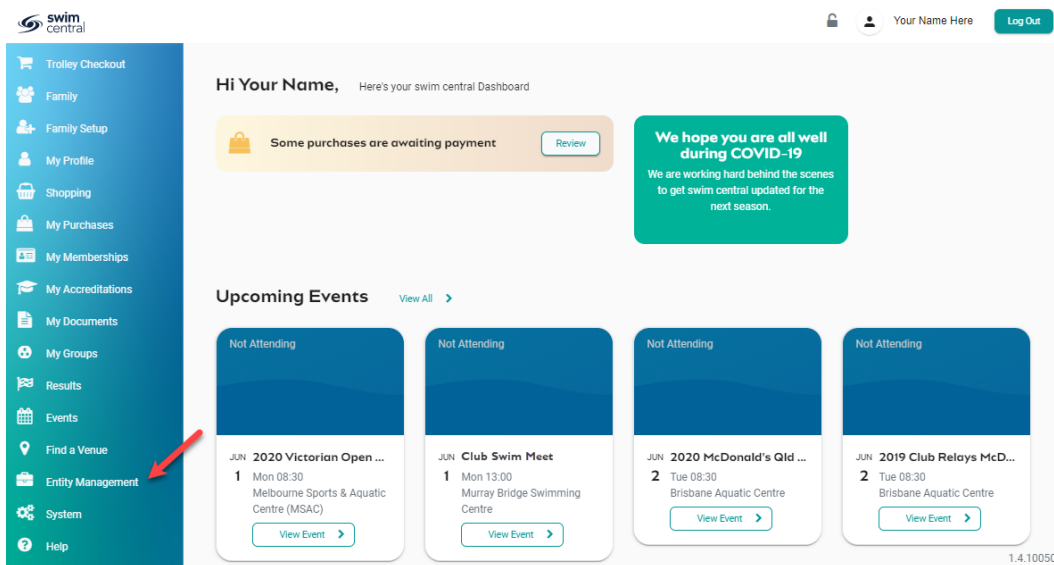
swim central

Your Name Here

Log Out

Trolley Checkout
Family
Family Setup
My Profile
Shopping
My Purchases
My Memberships
My Accreditations
My Documents
My Groups
Results
Events
Find a Venue
Entity Management
System
Help

Hi Your Name, Here's your swim central Dashboard

Some purchases are awaiting payment

Review

We hope you are all well during COVID-19

We are working hard behind the scenes to get swim central updated for the next season.

Upcoming Events View All

Not Attending

JUN 1 2020 Victorian Open ...
Mon 08:30
Melbourne Sports & Aquatic Centre (MSAC)
View Event

Not Attending

JUN 1 Club Swim Meet
Mon 13:00
Murray Bridge Swimming Centre
View Event

Not Attending

JUN 2 2020 McDonald's Qld ...
Tue 08:30
Brisbane Aquatic Centre
View Event

Not Attending

JUN 2 2019 Club Relays McD...
Tue 08:30
Brisbane Aquatic Centre
View Event

1.4.10050